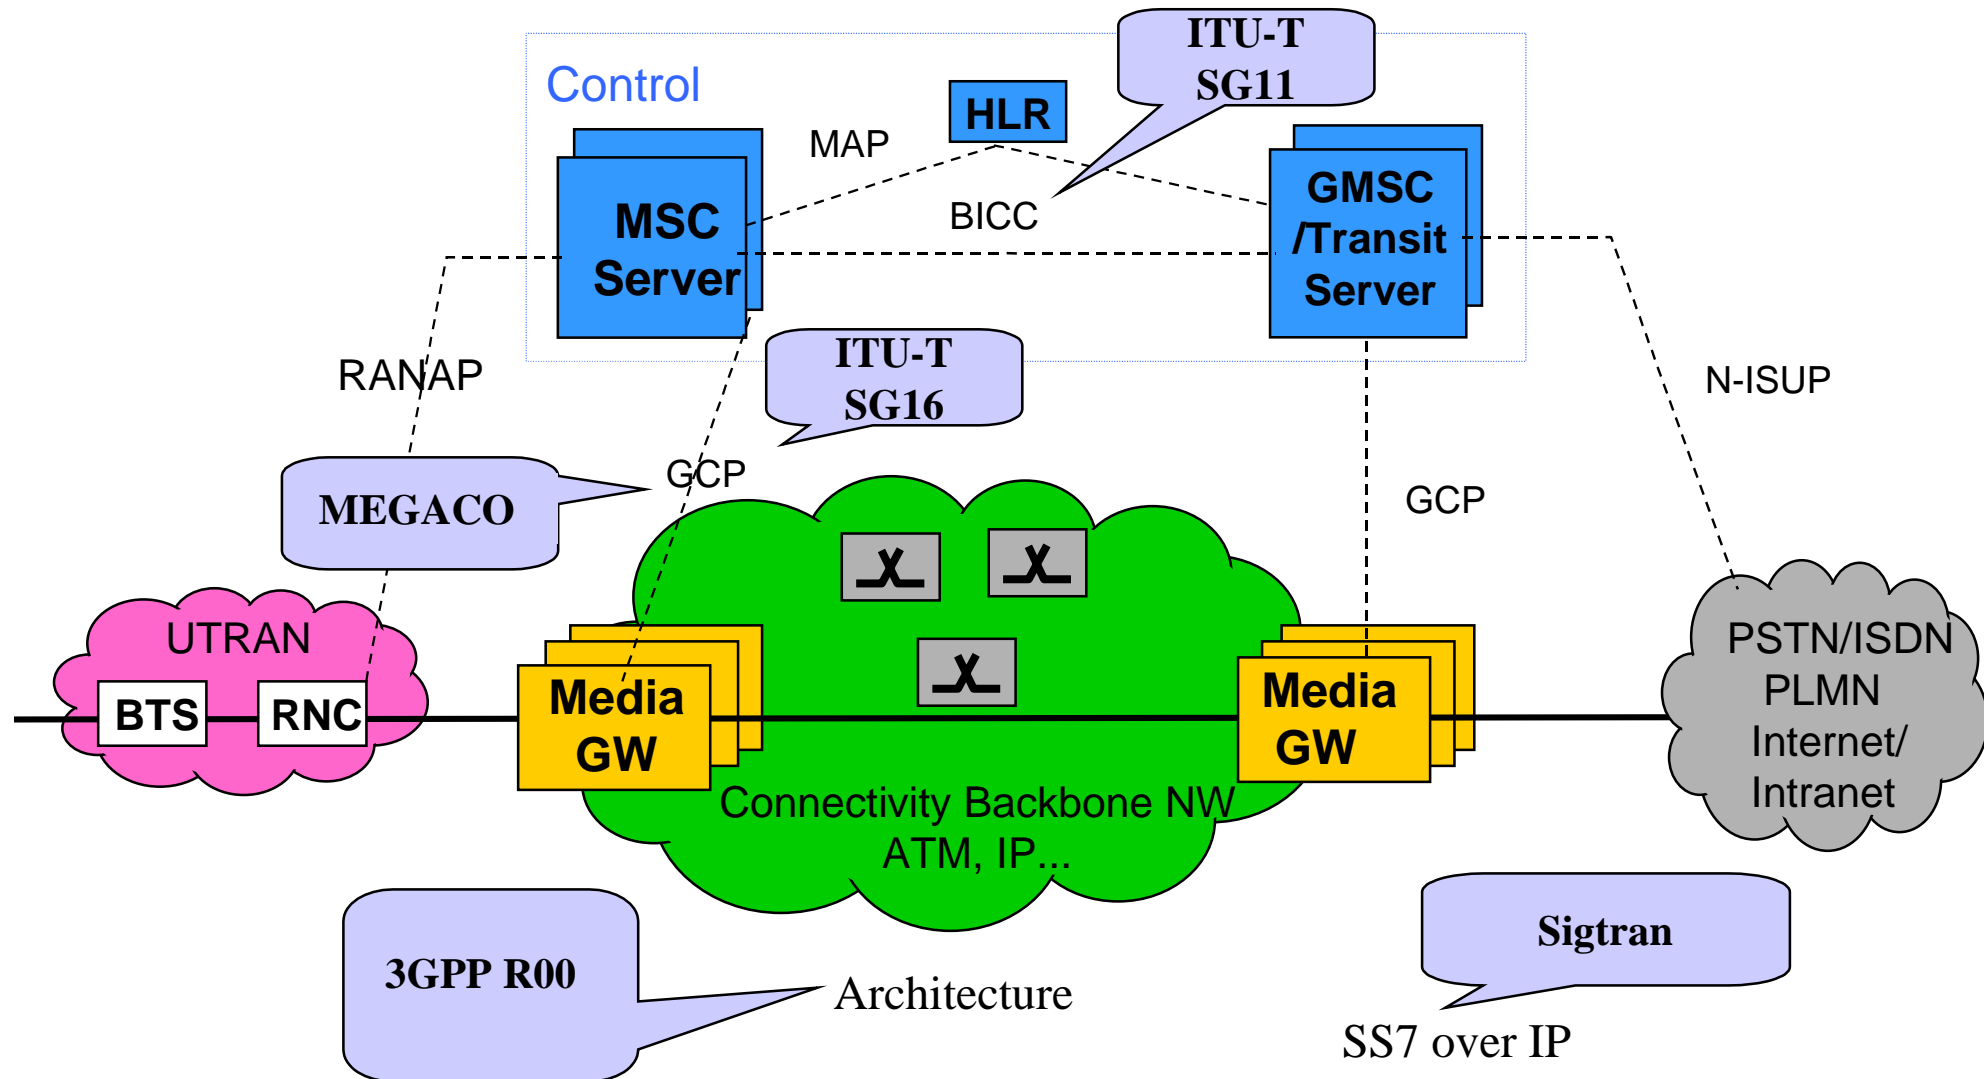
Control

ITU-T SG11

HLR

MAP

MSC Server

BICC

GMSC /Transit Server

ITU-T SG16

RANAP

N-ISUP

MEGACO

GCP

GCP

UTRAN

BTS

RNC

Media GW

Media GW

PSTN/ISDN PLMN Internet/ Intranet

Connectivity Backbone NW ATM, IP...

3GPP R00

Architecture

Sigtran

SS7 over IP